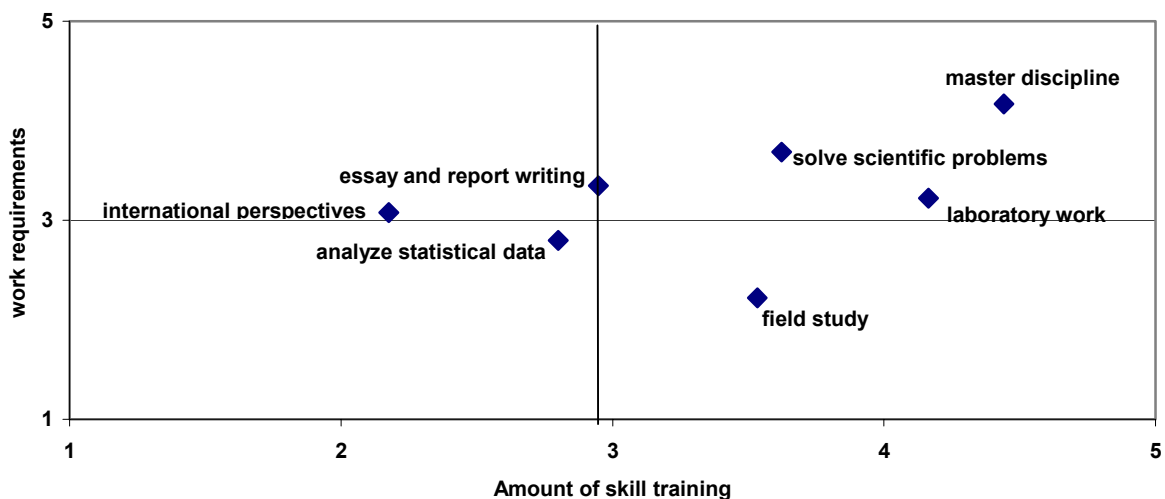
5

3

1

work requirements

master discipline

solve scientific problems

essay and report writing

international perspectives

laboratory work

analyze statistical data

field study

1

2

3

4

5

Amount of skill training